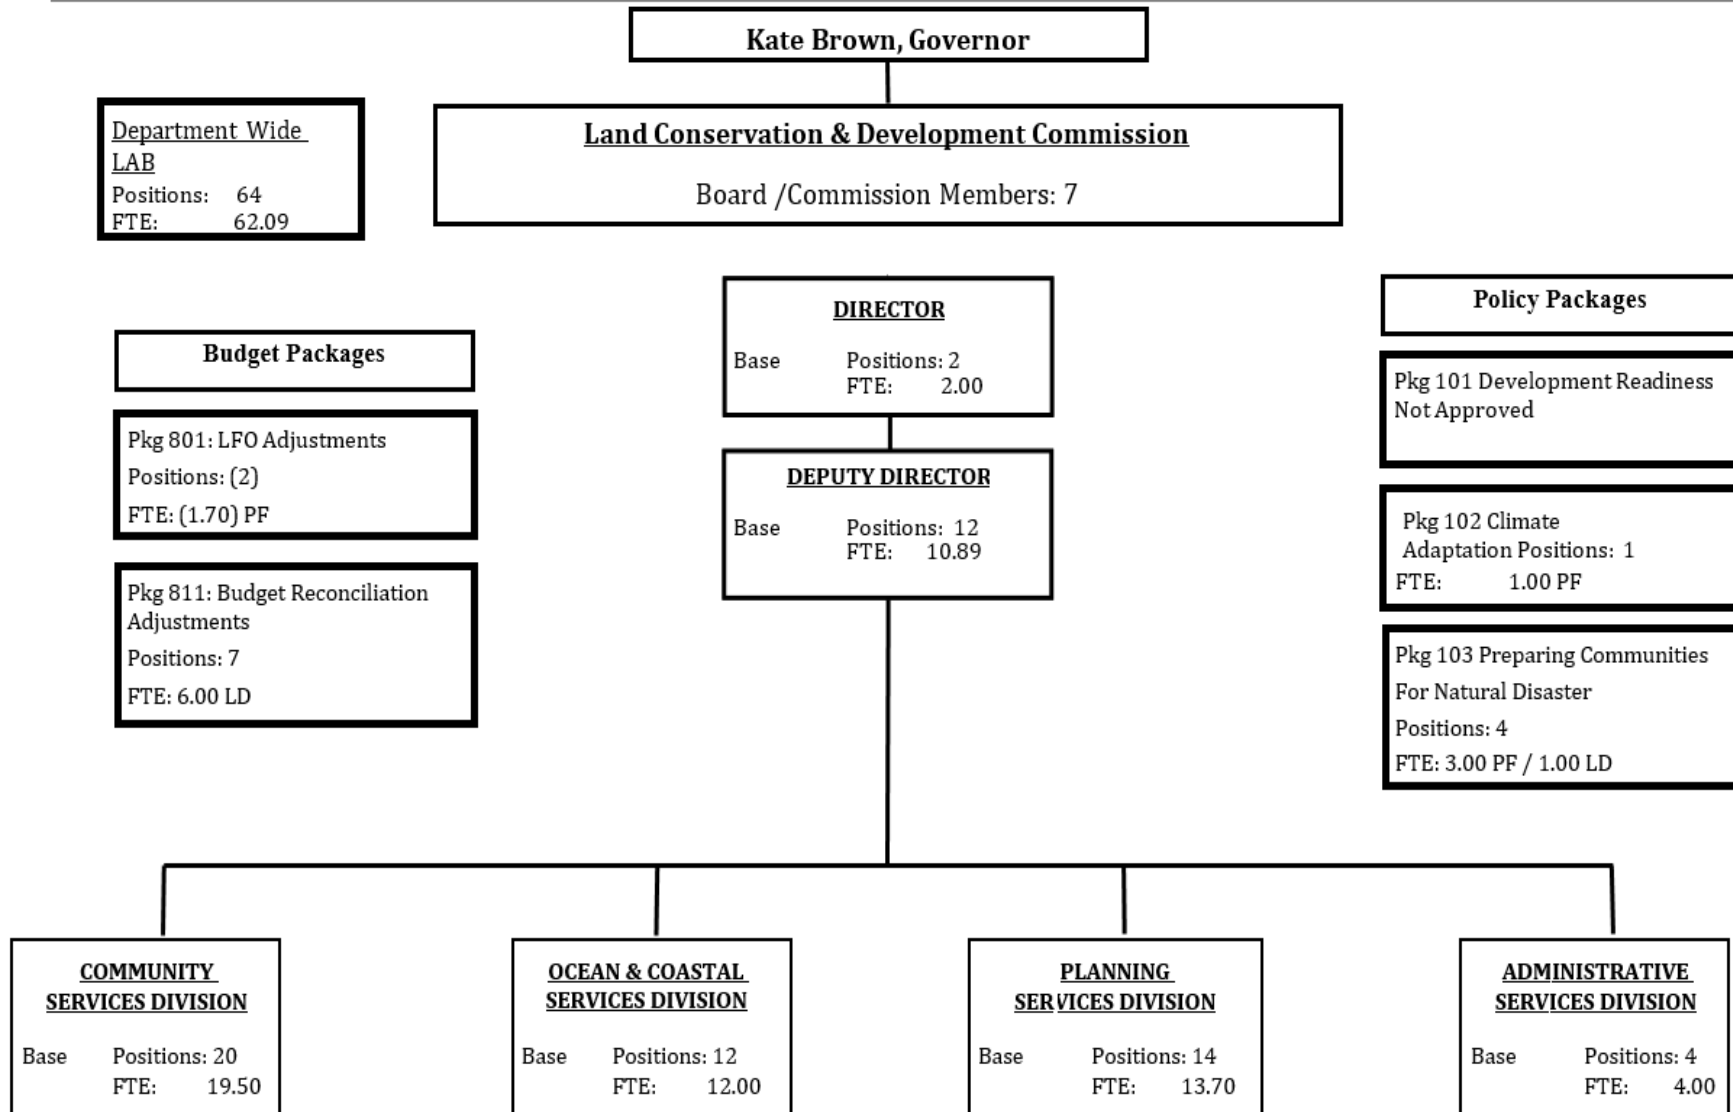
Kate Brown, Governor

Department Wide LAB
Positions: 64
FTE: 62.09

Land Conservation & Development Commission

Board /Commission Members: 7

Budget Packages

Pkg 801: LFO Adjustments
Positions: (2)
FTE: (1.70) PF

Pkg 811: Budget Reconciliation Adjustments
Positions: 7
FTE: 6.00 LD

DIRECTOR
Base Positions: 2
FTE: 2.00

DEPUTY DIRECTOR
Base Positions: 12
FTE: 10.89

Policy Packages

Pkg 101 Development Readiness Not Approved

Pkg 102 Climate Adaptation Positions: 1
FTE: 1.00 PF

Pkg 103 Preparing Communities For Natural Disaster
Positions: 4
FTE: 3.00 PF / 1.00 LD

COMMUNITY SERVICES DIVISION
Base Positions: 20
FTE: 19.50

OCEAN & COASTAL SERVICES DIVISION
Base Positions: 12
FTE: 12.00

PLANNING SERVICES DIVISION
Base Positions: 14
FTE: 13.70

ADMINISTRATIVE SERVICES DIVISION
Base Positions: 4
FTE: 4.00